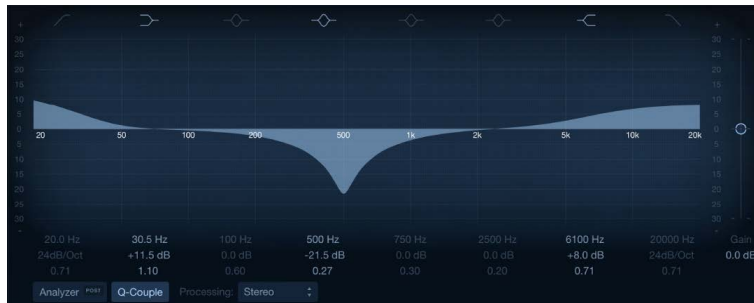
+
30
25
20
15
10
5
0
5
10
15
20
25
30
-

20 50 100 200 500 1k 2k 5k 10k 20k

+
30
25
20
15
10
5
0
5
10
15
20
25
30
-

| 20.0 Hz | 30.5 Hz | 100 Hz | 500 Hz | 750 Hz | 2500 Hz | 6100 Hz | 20000 Hz | Gain |
|---|---|---|---|---|---|---|---|---|
| 24dB/Oct | +11.5 dB | 0.0 dB | -21.5 dB | 0.0 dB | 0.0 dB | +8.0 dB | 24dB/Oct | 0.0 dB |
| 0.71 | 1.10 | 0.60 | 0.27 | 0.30 | 0.20 | 0.71 | 0.71 | |

Analyzer POST Q-Couple Processing: Stereo